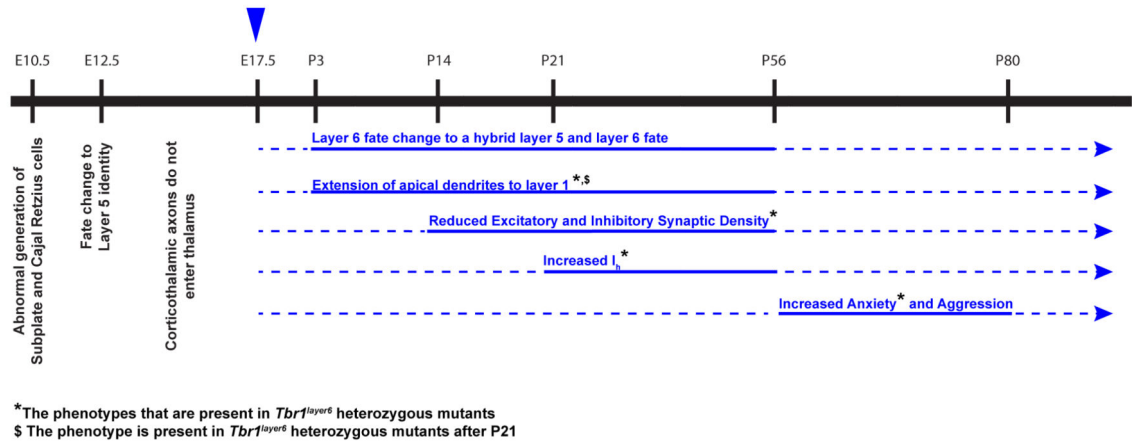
E10.5 E12.5 E17.5 P3 P14 P21 P56 P80

Abnormal generation of Subplate and Cajal Retzius cells

Fate change to Layer 5 identity

Corticothalamic axons do not enter thalamus

Layer 6 fate change to a hybrid layer 5 and layer 6 fate

Extension of apical dendrites to layer 1 $^{*,\$}$

Reduced Excitatory and Inhibitory Synaptic Density*

Increased $I_h$*

Increased Anxiety* and Aggression

*The phenotypes that are present in $Tbr1^{layer6}$ heterozygous mutants
$ The phenotype is present in $Tbr1^{layer6}$ heterozygous mutants after P21